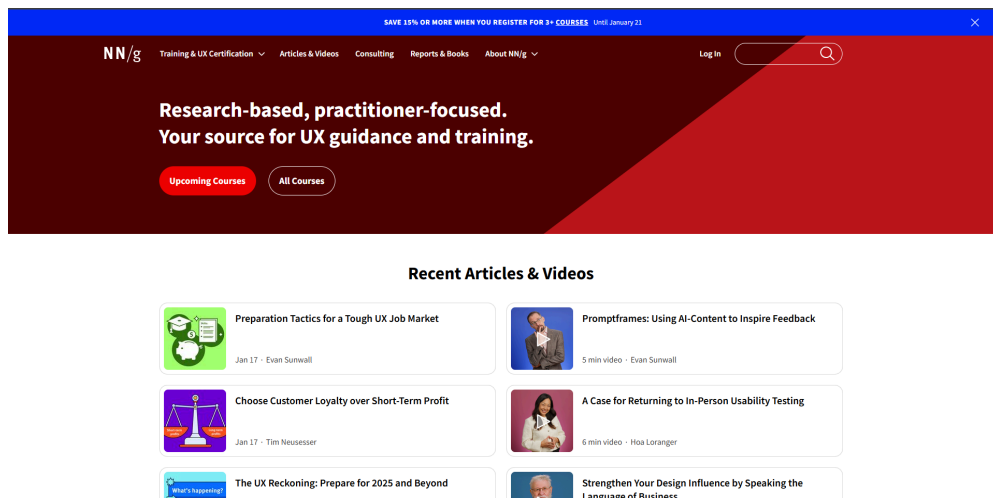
SAVE 15% OR MORE WHEN YOU REGISTER FOR 3+ COURSES Until January 21

NN/g Training & UX Certification Articles & Videos Consulting Reports & Books About NN/g Log In

Research-based, practitioner-focused.
Your source for UX guidance and training.

Upcoming Courses All Courses

Recent Articles & Videos

Preparation Tactics for a Tough UX Job Market
Jan 17 · Evan Sunwall

Promptframes: Using AI-Content to Inspire Feedback
5 min video · Evan Sunwall

Choose Customer Loyalty over Short-Term Profit
Jan 17 · Tim Neusesser

A Case for Returning to In-Person Usability Testing
6 min video · Hoa Loranger

The UX Reckoning: Prepare for 2025 and Beyond

What's happening?

Strengthen Your Design Influence by Speaking the Language of Business